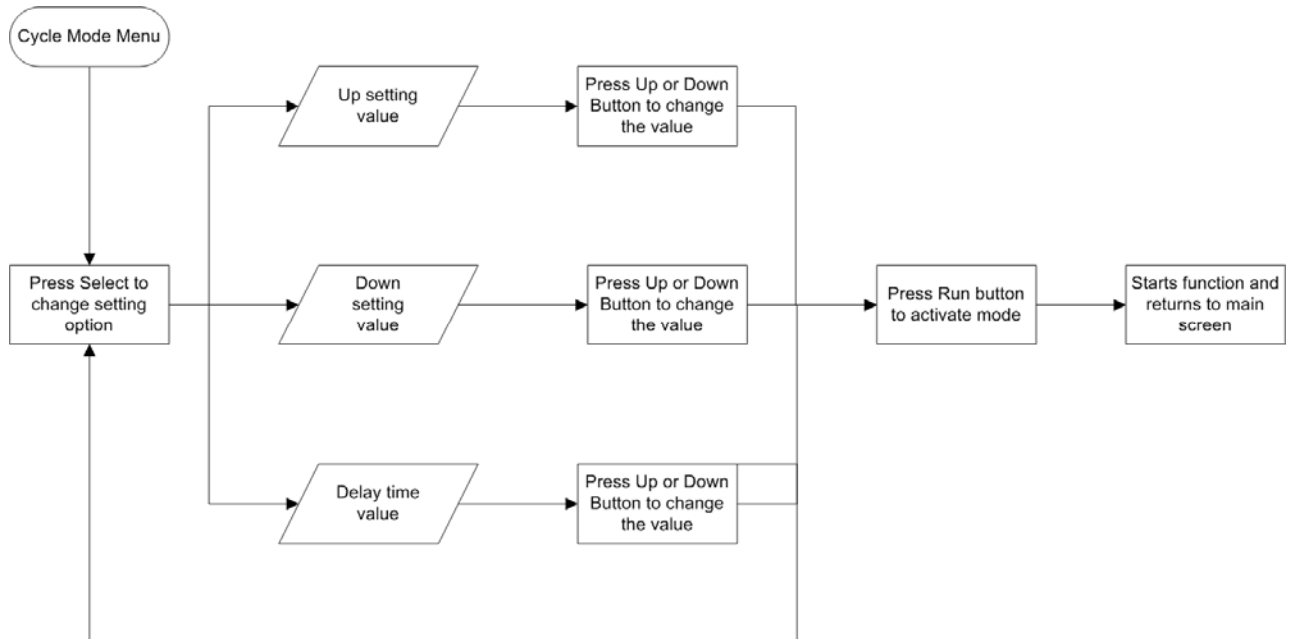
Cycle Mode Menu

Up setting value

Press Up or Down Button to change the value

Press Select to change setting option

Down setting value

Press Up or Down Button to change the value

Press Run button to activate mode

Starts function and returns to main screen

Delay time value

Press Up or Down Button to change the value